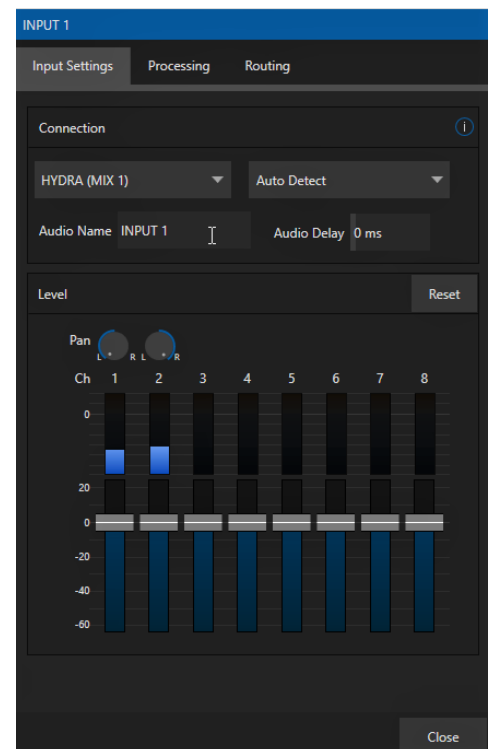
INPUT 1

Input Settings Processing Routing

Connection

HYDRA (MIX 1)

Auto Detect

Audio Name INPUT 1

Audio Delay 0 ms

Level

Reset

Pan

L R L R

Ch 1 2 3 4 5 6 7 8

0

20

0

-20

-40

-60

Close